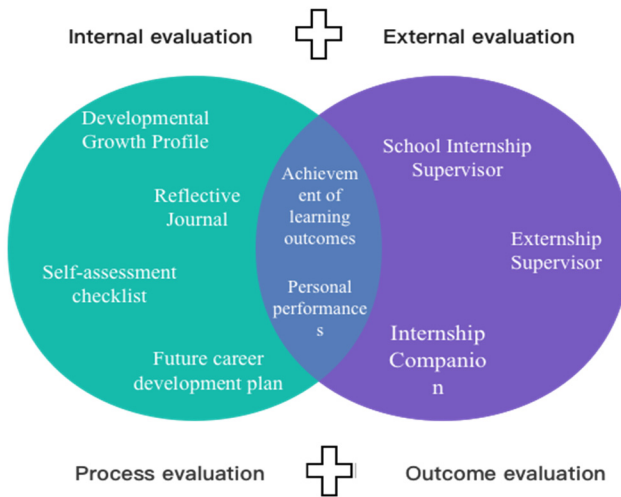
Internal evaluation

External evaluation

Developmental Growth Profile

Reflective Journal

Self-assessment checklist

Future career development plan

Achievement of learning outcomes

Personal performances

School Internship Supervisor

Externship Supervisor

Internship Companion

Process evaluation

Outcome evaluation